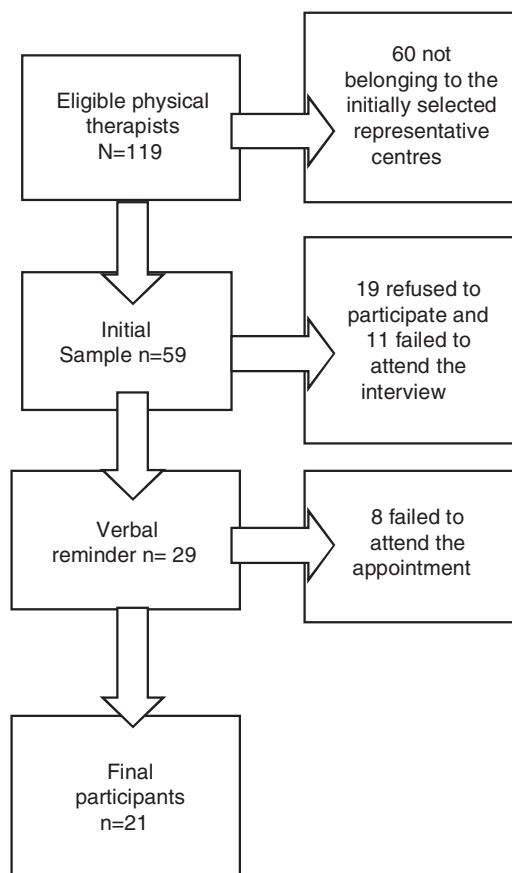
Eligible physical therapists N=119

60 not belonging to the initially selected representative centres

Initial Sample n=59

19 refused to participate and 11 failed to attend the interview

Verbal reminder n= 29

8 failed to attend the appointment

Final participants n=21